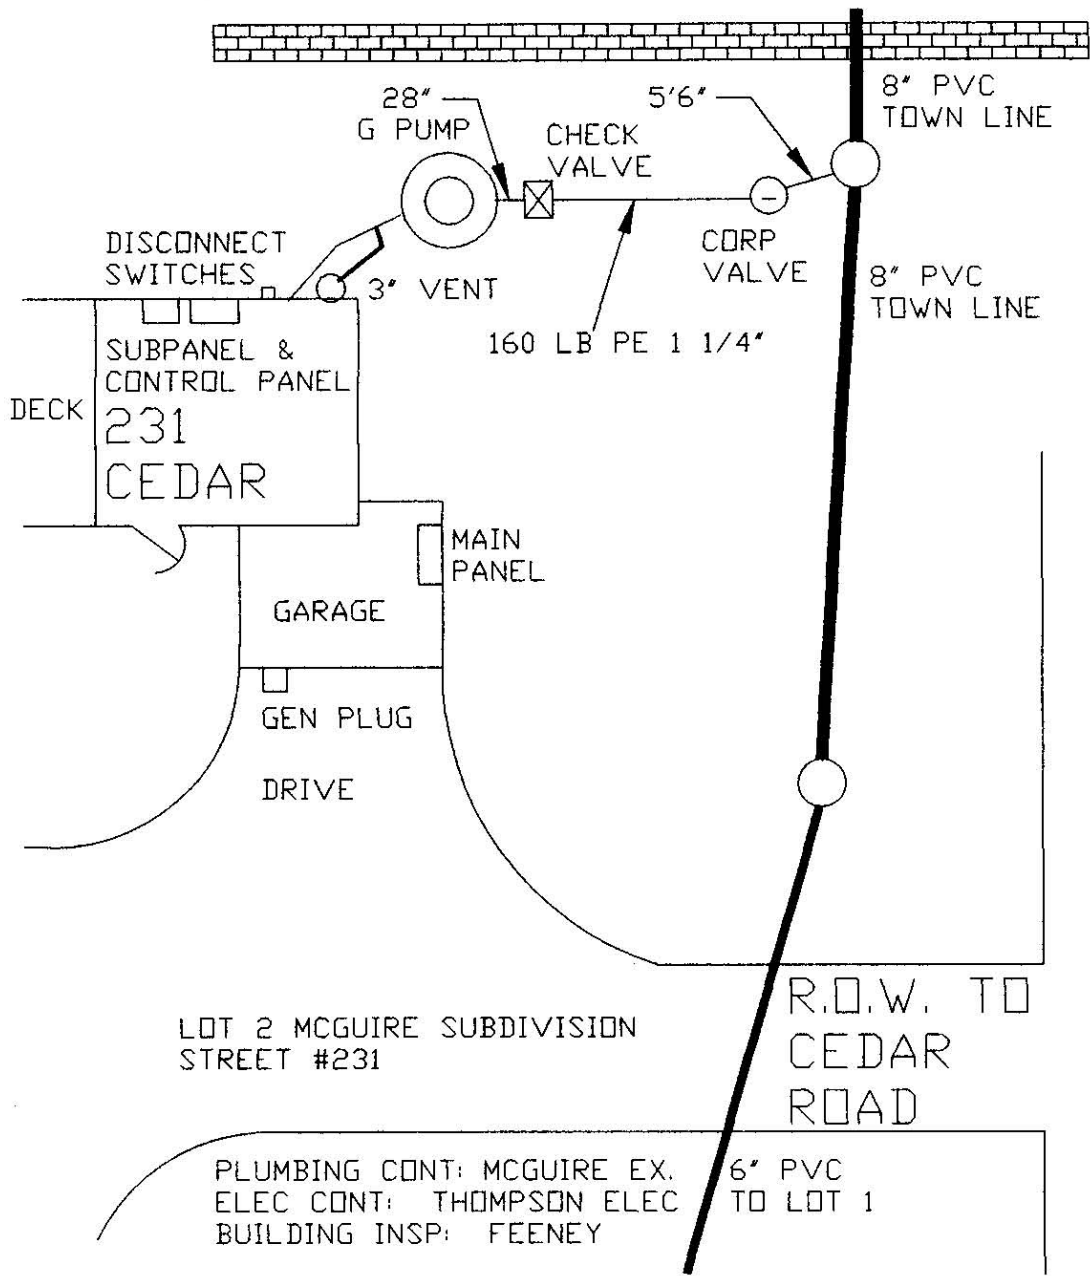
28"
G PUMP

CHECK
VALVE

5'6"

8" PVC
TOWN LINE

DISCONNECT
SWITCHES

3" VENT

CORP
VALVE

8" PVC
TOWN LINE

160 LB PE 1 1/4"

SUBPANEL &
CONTROL PANEL

DECK

231
CEDAR

MAIN
PANEL

GARAGE

GEN PLUG

DRIVE

R.O.W. TO
CEDAR
ROAD

LOT 2 MCGUIRE SUBDIVISION
STREET #231

PLUMBING CONT: MCGUIRE EX.
ELEC CONT: THOMPSON ELEC
BUILDING INSP: FEENEY

6" PVC
TO LOT 1